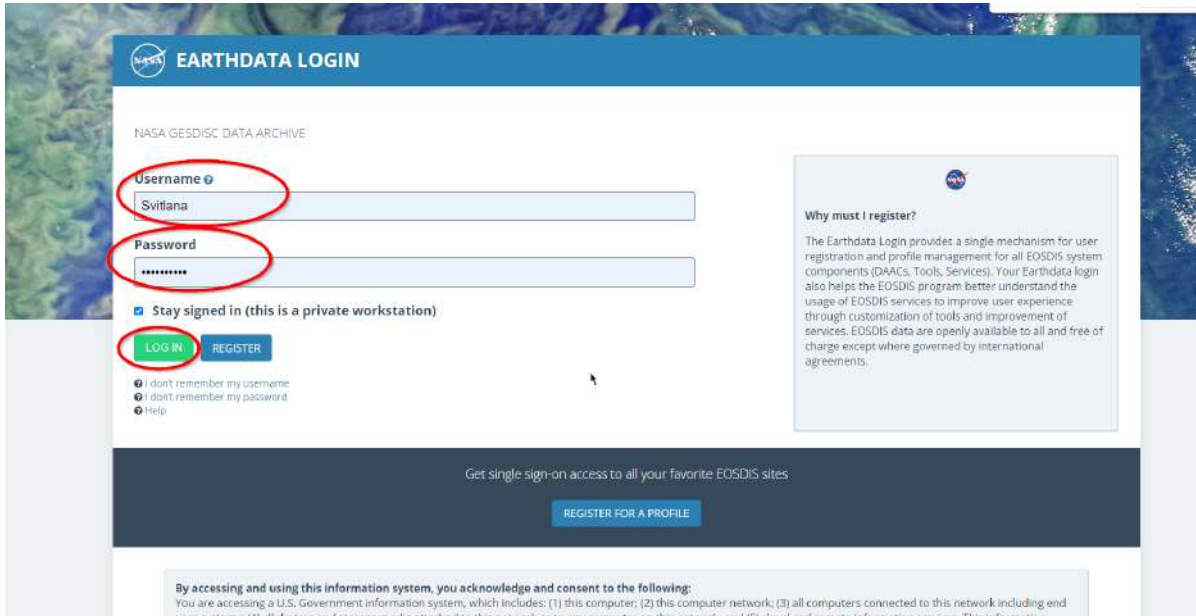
EARTHDATA LOGIN

NASA GESDISC DATA ARCHIVE

Username

Svitlana

Password

••••••••••

Stay signed in (this is a private workstation)

LOG IN REGISTER

I don't remember my username
I don't remember my password
Help

Why must I register?

The Earthdata Login provides a single mechanism for user registration and profile management for all EOSDIS system components (DAACs, Tools, Services). Your Earthdata login also helps the EOSDIS program better understand the usage of EOSDIS services to improve user experience through customization of tools and improvement of services. EOSDIS data are openly available to all and free of charge except where governed by international agreements.

Get single sign-on access to all your favorite EOSDIS sites

REGISTER FOR A PROFILE

By accessing and using this information system, you acknowledge and consent to the following:
You are accessing a U.S. Government information system, which includes: (1) this computer; (2) this computer network; (3) all computers connected to this network including end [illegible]